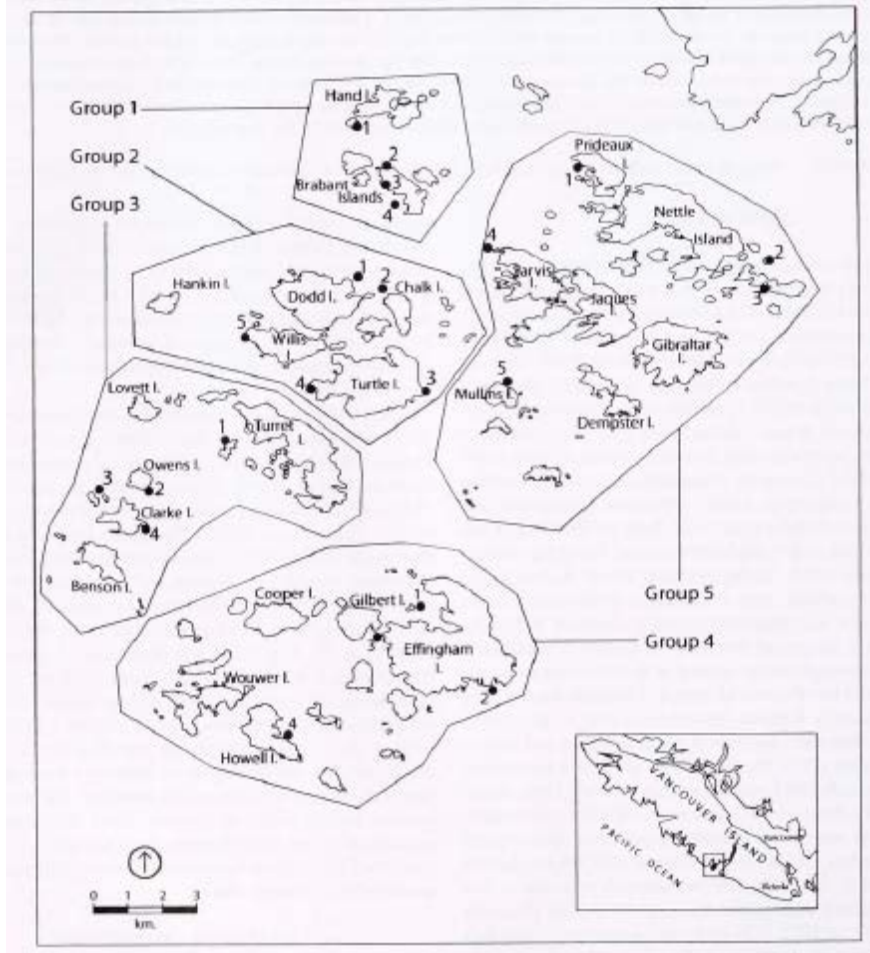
Group 1
Group 2
Group 3
Hand I.
1
2
Brabant Islands
3
4
Prideaux I.
1
Nettle Island
2
3
4
Jarvis I.
Jaques
Gibraltar I.
5
Mullins I.
Dempster I.
Hankin I.
1
2
Dodd I.
Chalk I.
5
Willis
4
Turtle I.
3
Lovett I.
1
Turret I.
3
Owens I.
2
Clarke I.
4
Benson I.
Cooper I.
Gilbert I.
1
3
Effingham I.
2
Wouwer I.
4
Howell I.
Group 5
Group 4
VANCOUVER ISLAND
PACIFIC OCEAN
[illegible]
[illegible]
0 1 2 3
km.